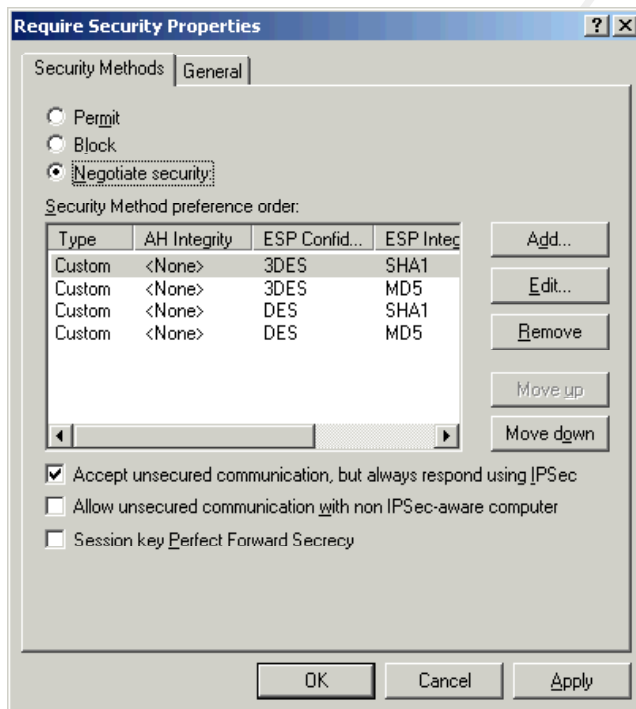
Require Security Properties

?

X

Security Methods | General

Permit

Block

Negotiate security:

Security Method preference order:

| Type | AH Integrity | ESP Confid... | ESP Integ |
|---|---|---|---|
| Custom | <None> | 3DES | SHA1 |
| Custom | <None> | 3DES | MD5 |
| Custom | <None> | DES | SHA1 |
| Custom | <None> | DES | MD5 |

Add...

Edit...

Remove

Move up

Move down

Accept unsecured communication, but always respond using IPSec

Allow unsecured communication with non IPSec-aware computer

Session key Perfect Forward Secrecy

OK

Cancel

Apply